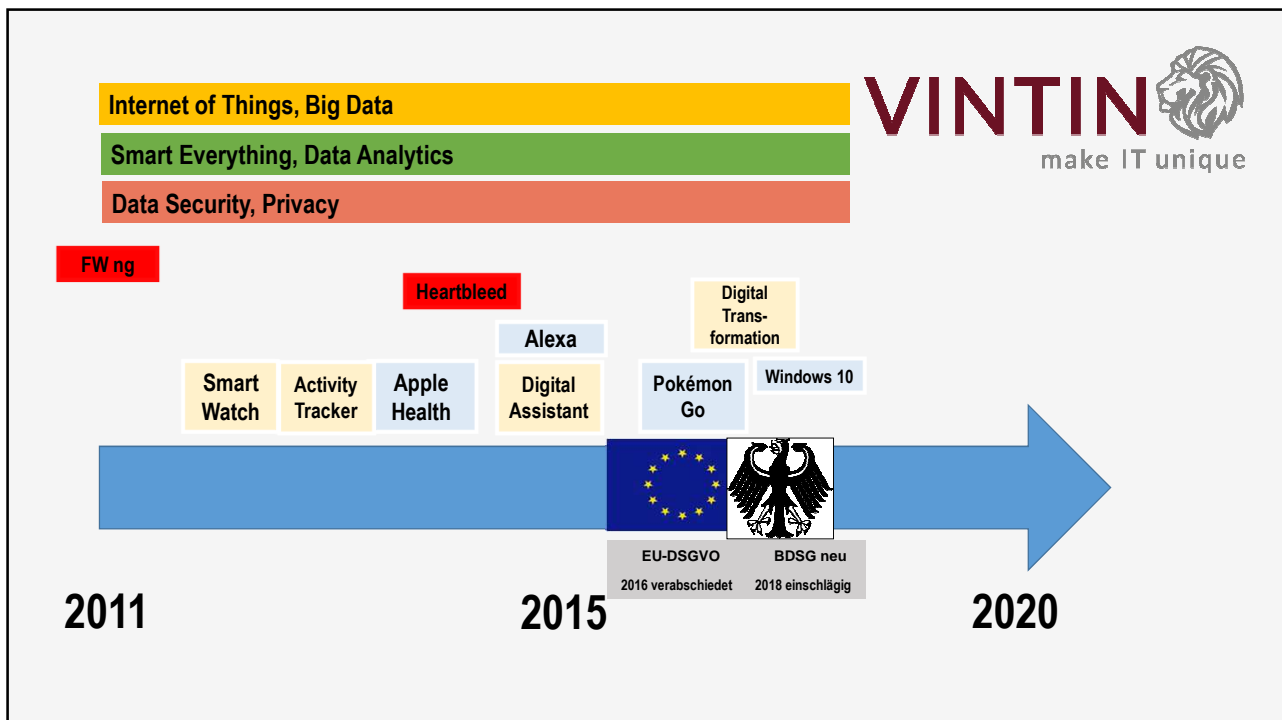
Internet of Things, Big Data

Smart Everything, Data Analytics

Data Security, Privacy

VINTIN
make IT unique

FW ng

Heartbleed

Digital Transformation

Alexa

Smart Watch

Activity Tracker

Apple Health

Digital Assistant

Pokémon Go

Windows 10

EU-DSGVO
2016 verabschiedet

BDSG neu
2018 einschlägig

2011

2015

2020